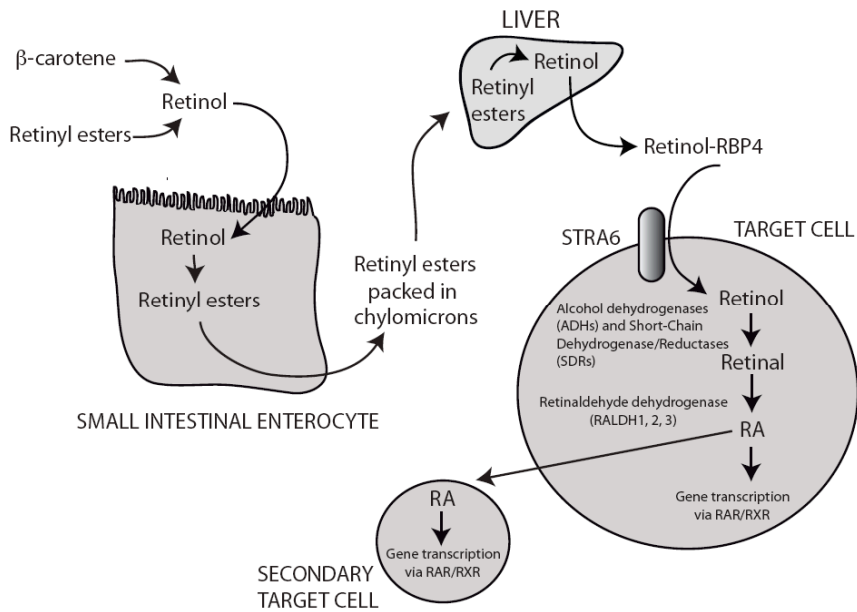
β-carotene

Retinol

Retinyl esters

Retinol

Retinyl esters

SMALL INTESTINAL ENTEROCYTE

Retinyl esters packed in chylomicrons

LIVER

Retinol

Retinyl esters

Retinol-RBP4

STRA6

TARGET CELL

Alcohol dehydrogenases (ADHs) and Short-Chain Dehydrogenase/Reductases (SDRs)

Retinol

Retinal

Retinaldehyde dehydrogenase (RALDH1, 2, 3)

RA

Gene transcription via RAR/RXR

RA

Gene transcription via RAR/RXR

SECONDARY TARGET CELL